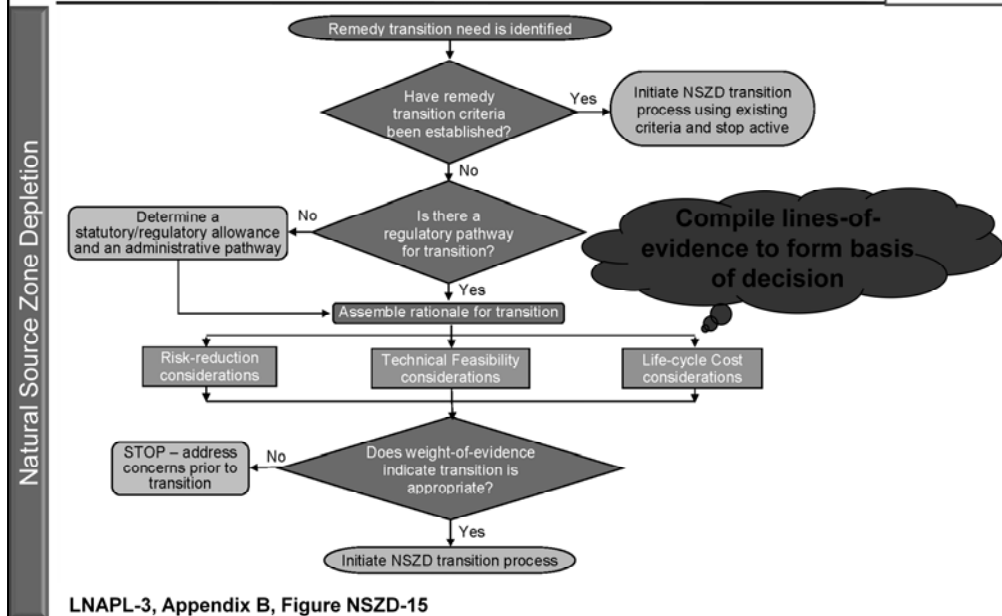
Natural Source Zone Depletion

Remedy transition need is identified

Have remedy transition criteria been established?

Yes

Initiate NSZD transition process using existing criteria and stop active

No

Is there a regulatory pathway for transition?

No

Determine a statutory/regulatory allowance and an administrative pathway

Compile lines-of-evidence to form basis of decision

Yes

Assemble rationale for transition

Risk-reduction considerations

Technical Feasibility considerations

Life-cycle Cost considerations

Does weight-of-evidence indicate transition is appropriate?

No

STOP – address concerns prior to transition

Yes

Initiate NSZD transition process

LNAPL-3, Appendix B, Figure NSZD-15